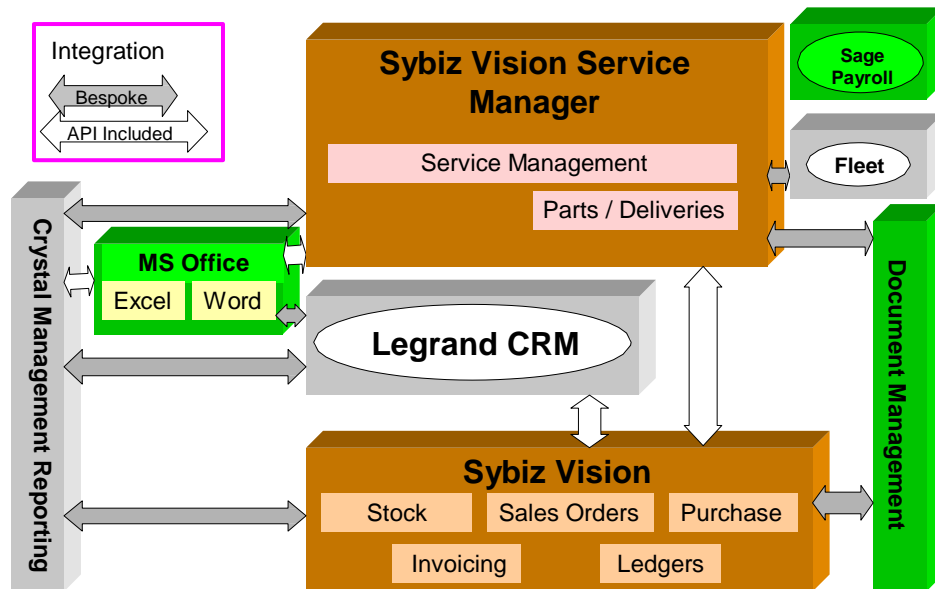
Integration

Bespoke

API Included

Crystal Management Reporting

Sybiz Vision Service Manager

Service Management

Parts / Deliveries

Sage Payroll

Fleet

Document Management

MS Office

Excel

Word

Legrand CRM

Sybiz Vision

Stock

Sales Orders

Purchase

Invoicing

Ledgers